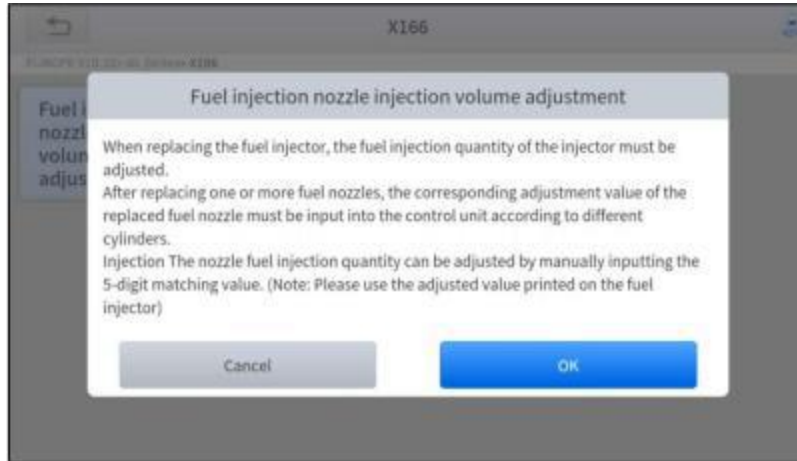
X166

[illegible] X166

Fuel i nozzl volun adjus

Fuel injection nozzle injection volume adjustment

When replacing the fuel injector, the fuel injection quantity of the injector must be adjusted.
After replacing one or more fuel nozzles, the corresponding adjustment value of the replaced fuel nozzle must be input into the control unit according to different cylinders.
Injection The nozzle fuel injection quantity can be adjusted by manually inputting the 5-digit matching value. (Note: Please use the adjusted value printed on the fuel injector)

Cancel

OK